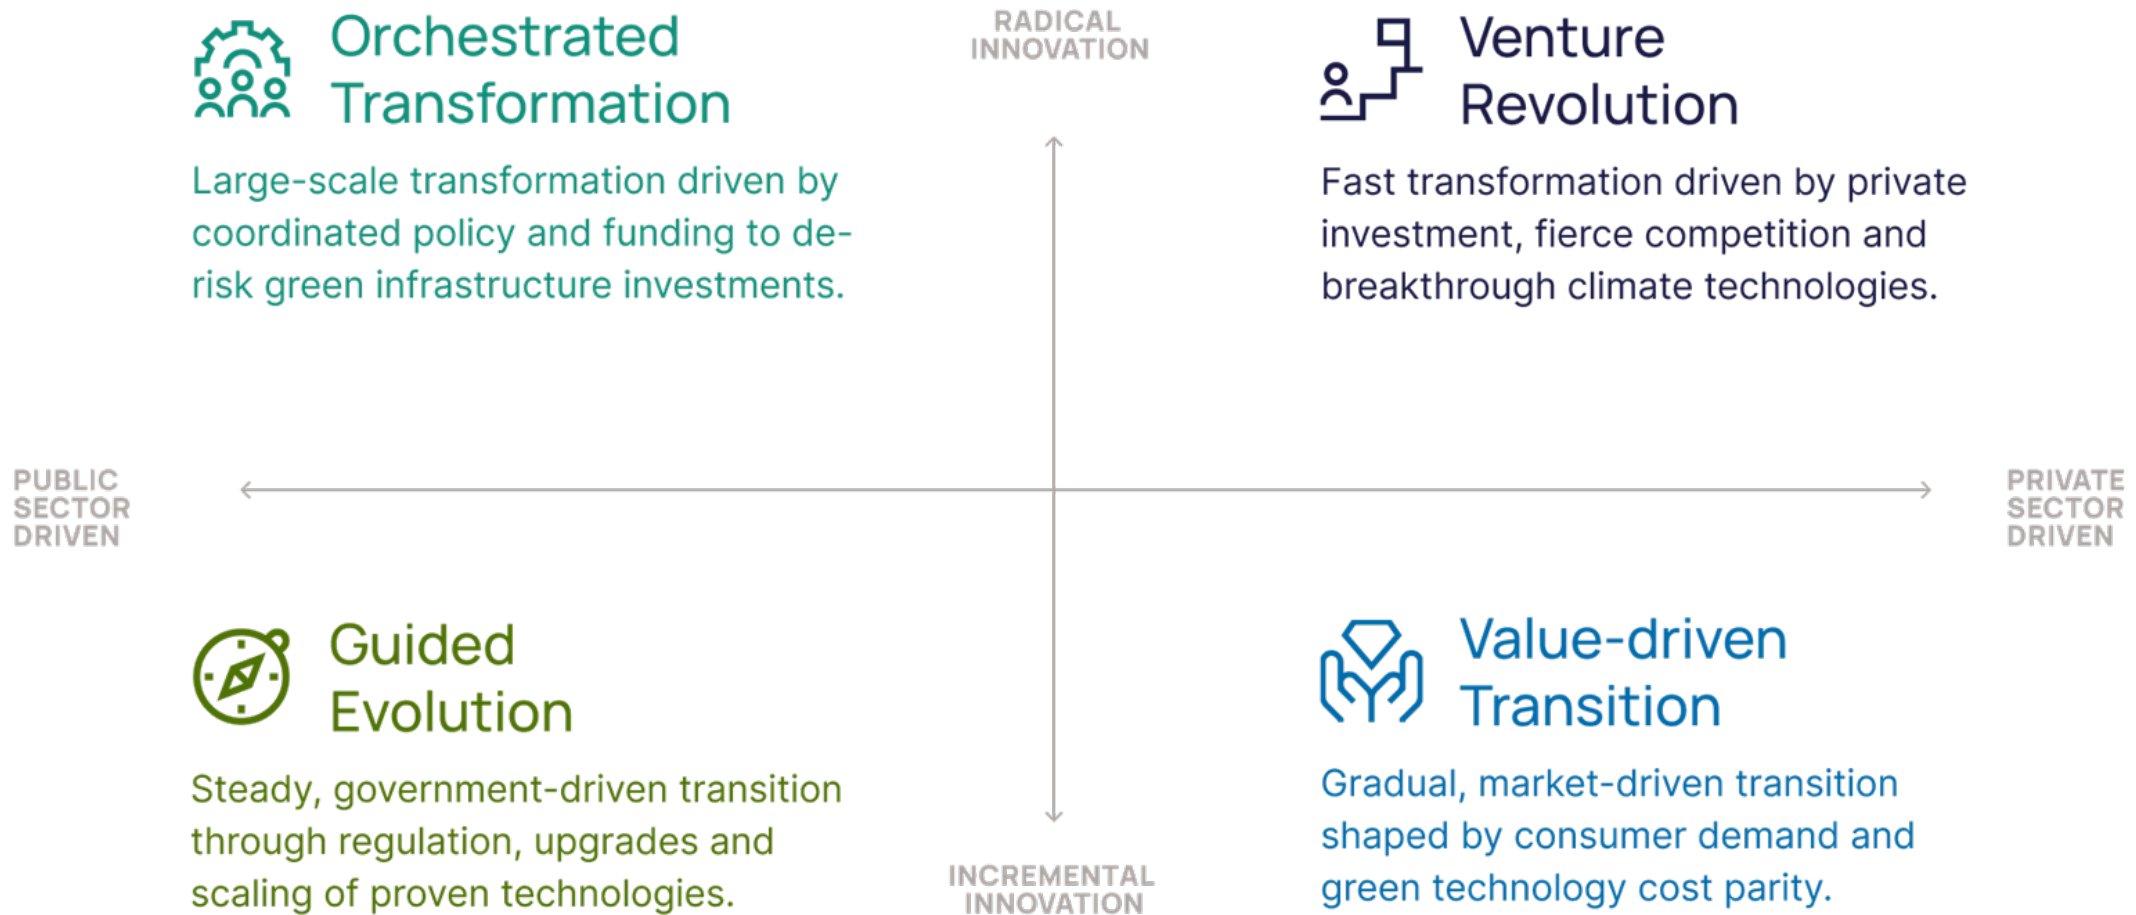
Orchestrated Transformation

Large-scale transformation driven by coordinated policy and funding to de-risk green infrastructure investments.

RADICAL INNOVATION

Venture Revolution

Fast transformation driven by private investment, fierce competition and breakthrough climate technologies.

PUBLIC SECTOR DRIVEN

PRIVATE SECTOR DRIVEN

Guided Evolution

Steady, government-driven transition through regulation, upgrades and scaling of proven technologies.

INCREMENTAL INNOVATION

Value-driven Transition

Gradual, market-driven transition shaped by consumer demand and green technology cost parity.